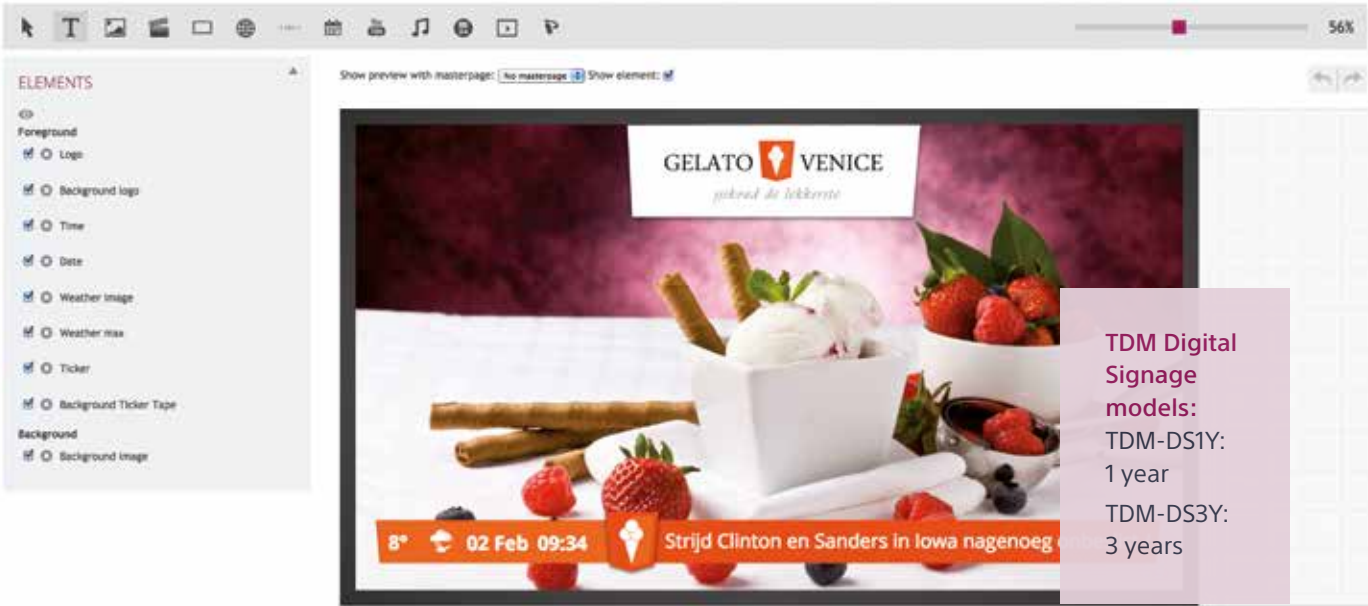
56%

ELEMENTS

Foreground

Logo

Background logo

Time

Date

Weather image

Weather max

Ticker

Background Ticker Tape

Background

Background image

Show preview with masterpage: No masterpage Show element:

GELATO VENICE

gekend de lekkerste

8° 02 Feb 09:34 Strijd Clinton en Sanders in Iowa nagenoeg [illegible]

TDM Digital Signage models:

TDM-DS1Y: 1 year

TDM-DS3Y: 3 years